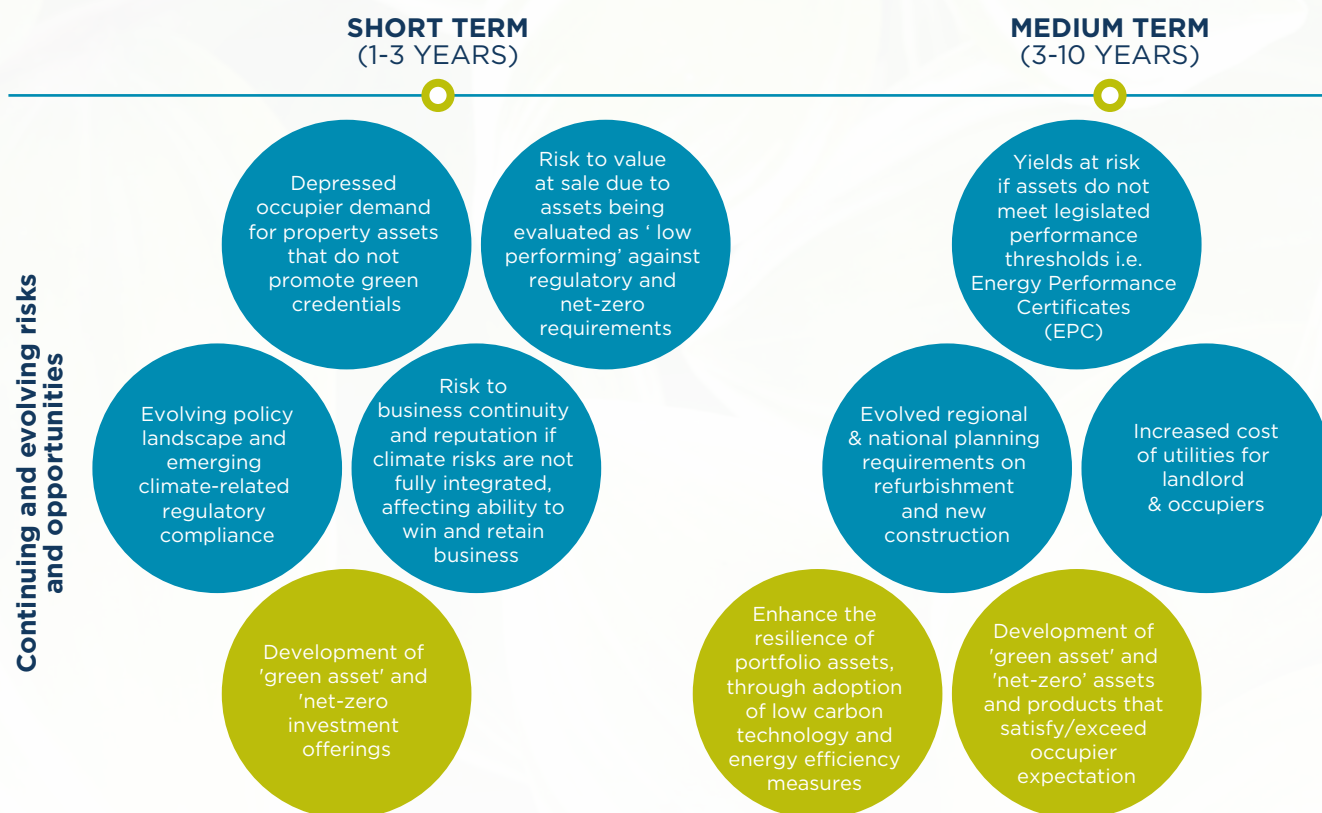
SHORT TERM
(1-3 YEARS)

MEDIUM TERM
(3-10 YEARS)

Continuing and evolving risks and opportunities

Depressed occupier demand for property assets that do not promote green credentials

Risk to value at sale due to assets being evaluated as ‘ low performing’ against regulatory and net-zero requirements

Evolving policy landscape and emerging climate-related regulatory compliance

Risk to business continuity and reputation if climate risks are not fully integrated, affecting ability to win and retain business

Development of 'green asset' and 'net-zero investment offerings

Yields at risk if assets do not meet legislated performance thresholds i.e. Energy Performance Certificates (EPC)

Evolved regional & national planning requirements on refurbishment and new construction

Increased cost of utilities for landlord & occupiers

Enhance the resilience of portfolio assets, through adoption of low carbon technology and energy efficiency measures

Development of 'green asset' and 'net-zero' assets and products that satisfy/exceed occupier expectation